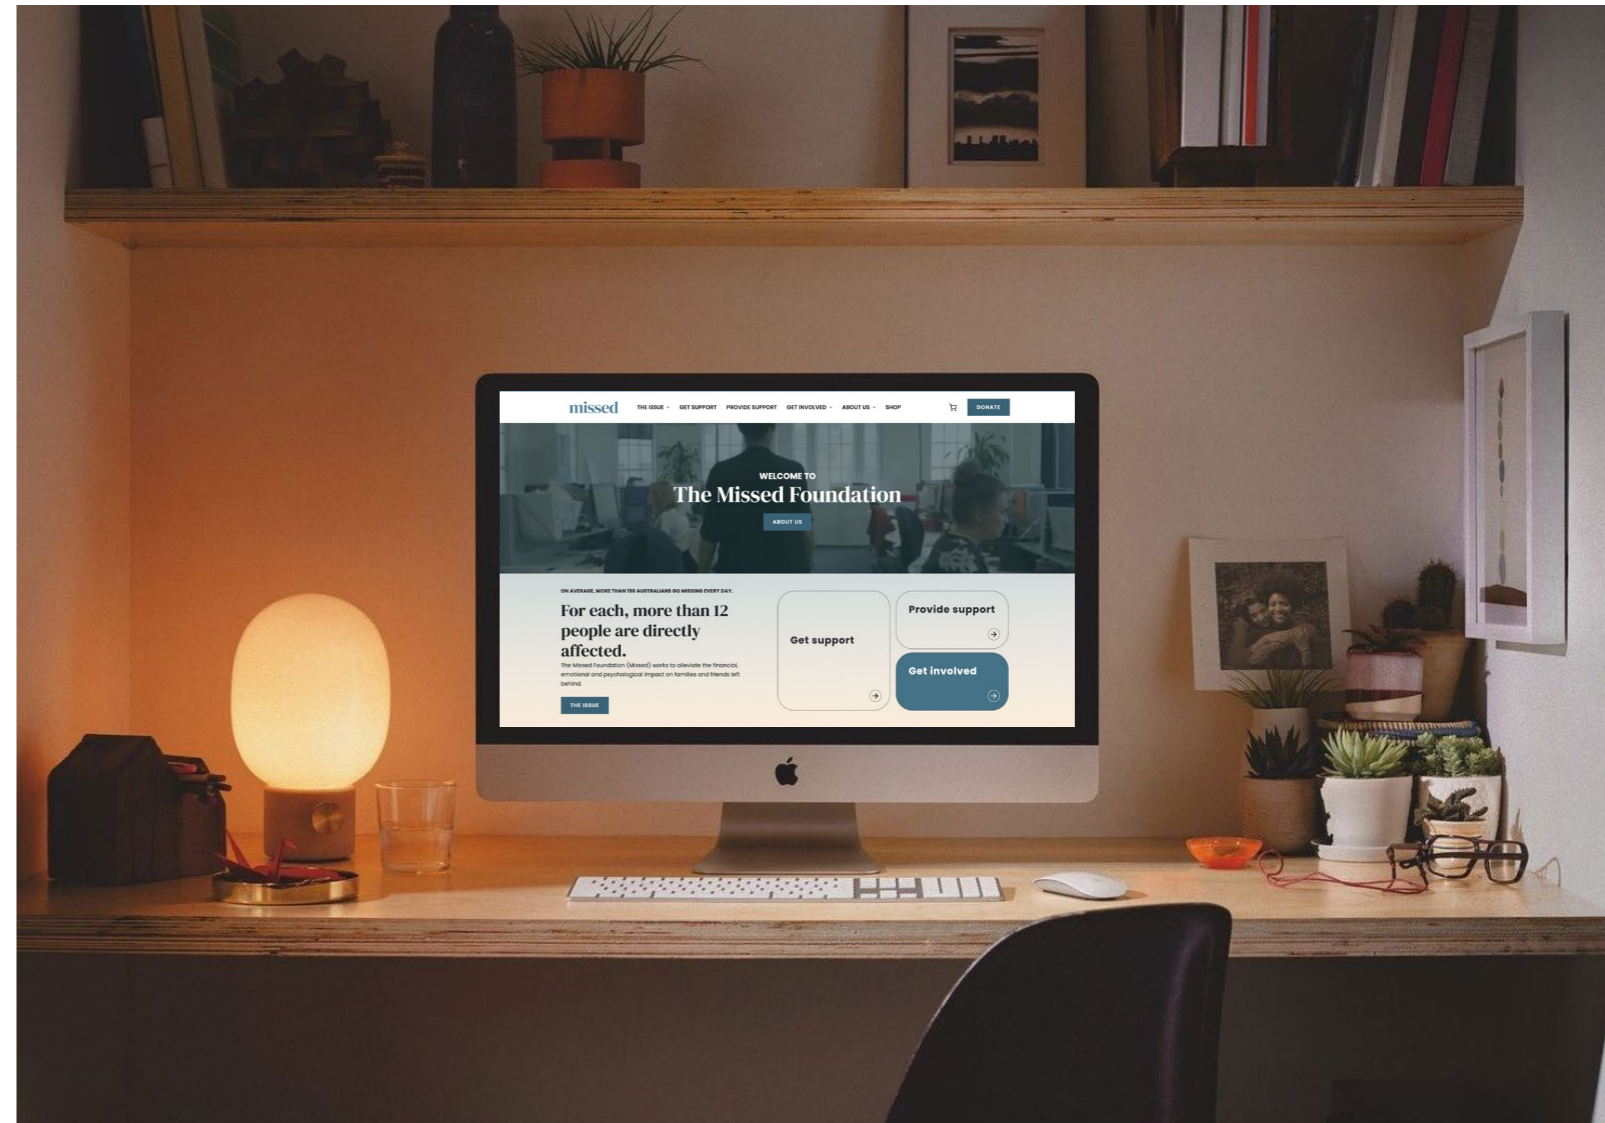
missed

THE ISSUE GET SUPPORT PROVIDE SUPPORT GET INVOLVED ABOUT US SHOP

DONATE

WELCOME TO

The Missed Foundation

ABOUT US

ON AVERAGE, MORE THAN 150 AUSTRALIANS GO MISSING EVERY DAY.

For each, more than 12 people are directly affected.

The Missed Foundation (Missed) works to alleviate the financial, emotional and psychological impact on families and friends left behind.

THE ISSUE

Get support

Provide support

Get involved